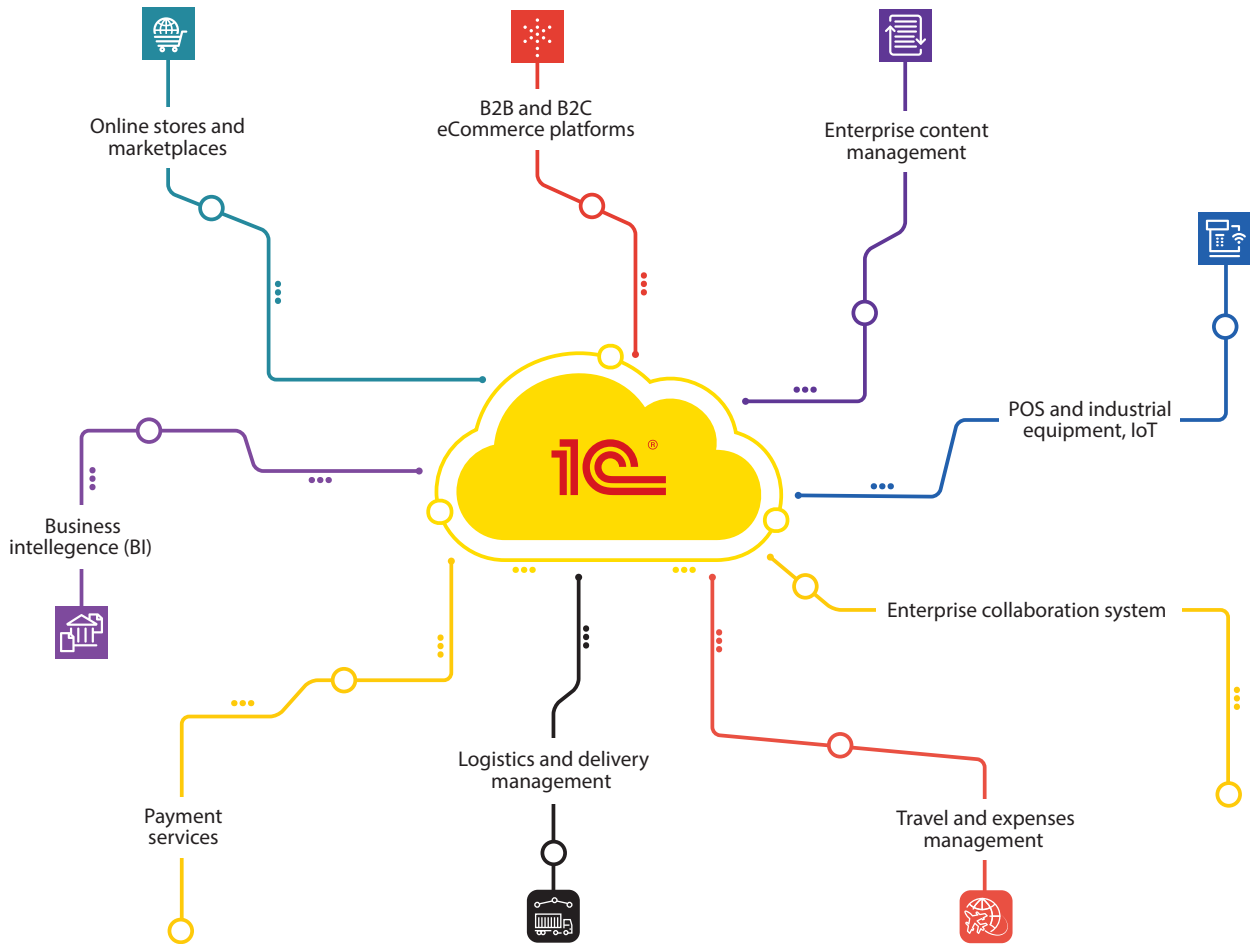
Online stores and marketplaces

B2B and B2C eCommerce platforms

Enterprise content management

POS and industrial equipment, IoT

1C®

Business intellegence (BI)

Enterprise collaboration system

Payment services

Logistics and delivery management

Travel and expenses management